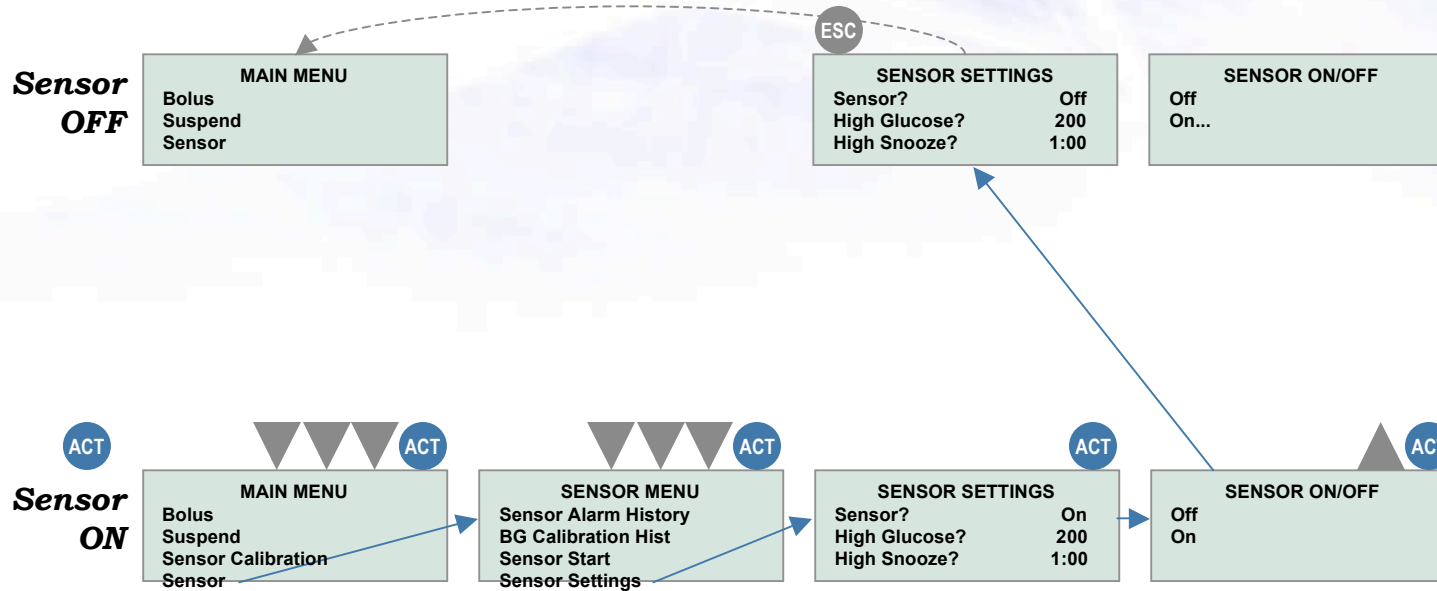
Sensor OFF

MAIN MENU
Bolus
Suspend
Sensor

ESC

SENSOR SETTINGS
Sensor? Off
High Glucose? 200
High Snooze? 1:00

SENSOR ON/OFF
Off
On...

ACT

Sensor ON

ACT
MAIN MENU
Bolus
Suspend
Sensor Calibration
Sensor

ACT
SENSOR MENU
Sensor Alarm History
BG Calibration Hist
Sensor Start
Sensor Settings

ACT
SENSOR SETTINGS
Sensor? On
High Glucose? 200
High Snooze? 1:00

AC
SENSOR ON/OFF
Off
On